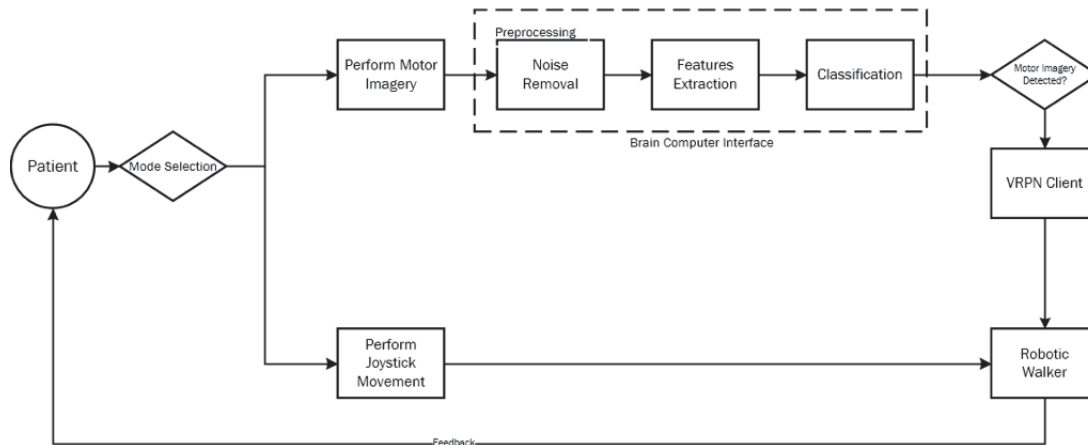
Patient

Mode Selection

Perform Motor Imagery

Preprocessing

Noise Removal

Features Extraction

Classification

Brain Computer Interface

Motor Imagery Detected?

VRPN Client

Perform Joystick Movement

Robotic Walker

Feedback